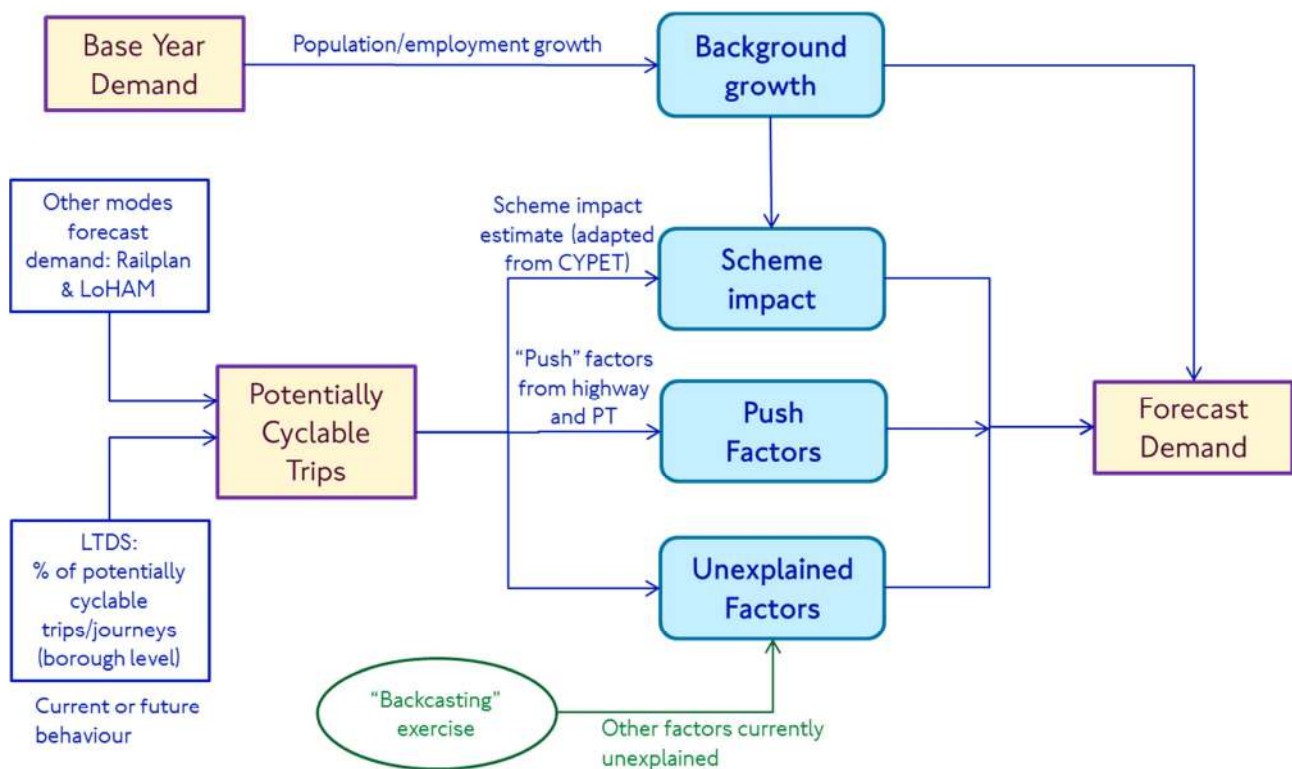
Base Year Demand

Population/employment growth

Background growth

Other modes forecast demand: Railplan & LoHAM

Scheme impact estimate (adapted from CYPET)

Scheme impact

Potentially Cyclable Trips

"Push" factors from highway and PT

Push Factors

Forecast Demand

LTDS: % of potentially cyclable trips/journeys (borough level)

Unexplained Factors

Current or future behaviour

"Backcasting" exercise

Other factors currently unexplained